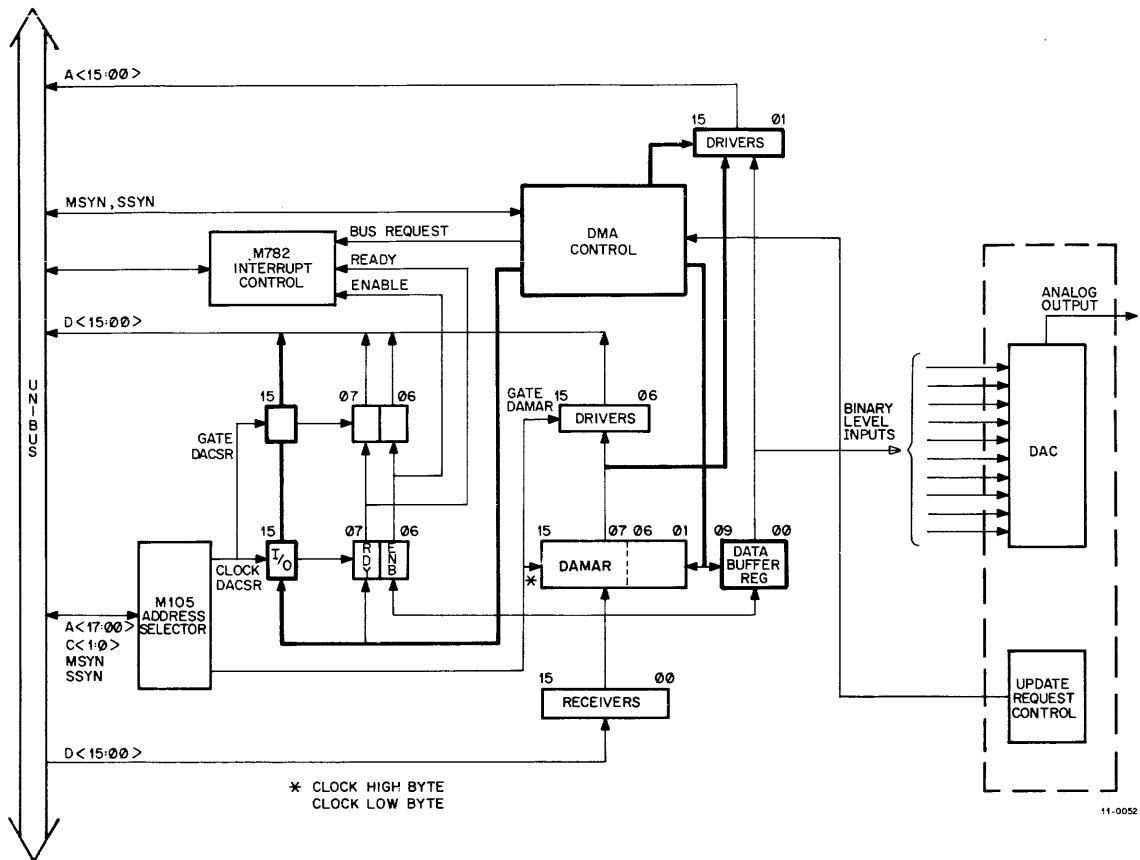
A<15:00>

15 01
DRIVERS

MSYN, SSYN

DMA CONTROL

BUS REQUEST

M782 INTERRUPT CONTROL

READY

ENABLE

ANALOG OUTPUT

D<15:00>

UNIBUS

15

07

06

GATE DAMAR

15 06
DRIVERS

BINARY LEVEL INPUTS

DAC

GATE DACSR

15
I/O

07
RDY

06
ENB

15 07 06 01
DAMAR

09 00
DATA BUFFER REG

CLOCK DACSR

M105 ADDRESS SELECTOR

A<17:00>
C<1:0>
MSYN
SSYN

*

15 00
RECEIVERS

UPDATE REQUEST CONTROL

D<15:00>

* CLOCK HIGH BYTE
CLOCK LOW BYTE

11-0052